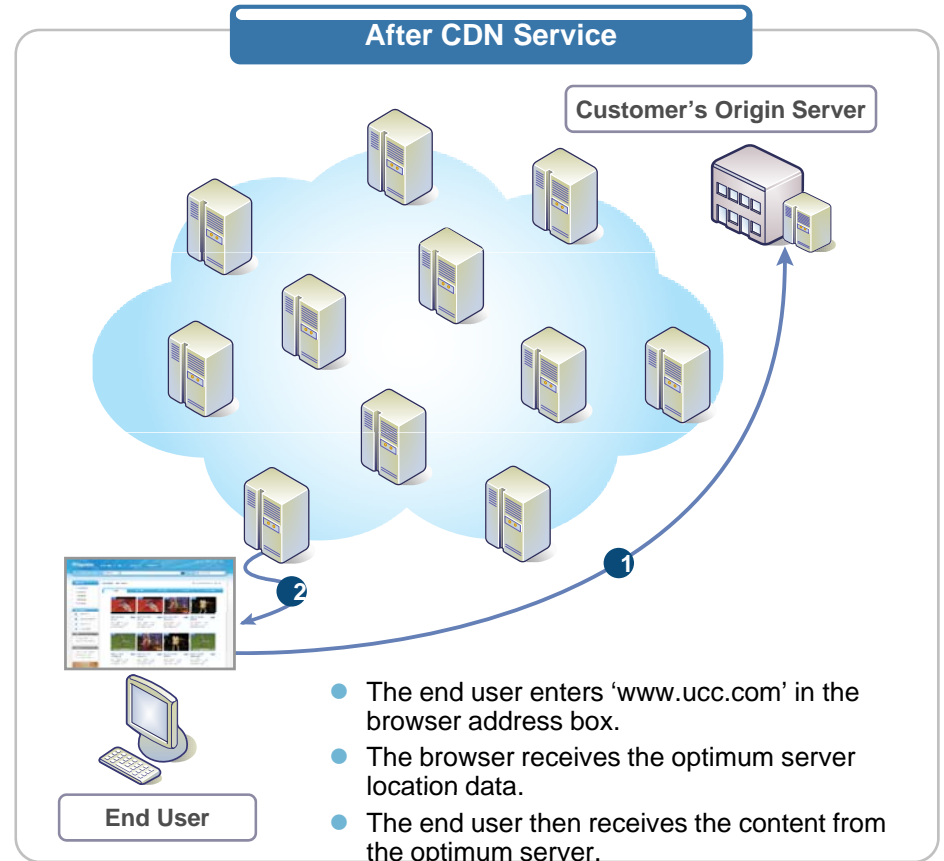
After CDN Service

Customer's Origin Server

1

2

End User

- The end user enters 'www.ucc.com' in the browser address box.
- The browser receives the optimum server location data.
- The end user then receives the content from the optimum server.